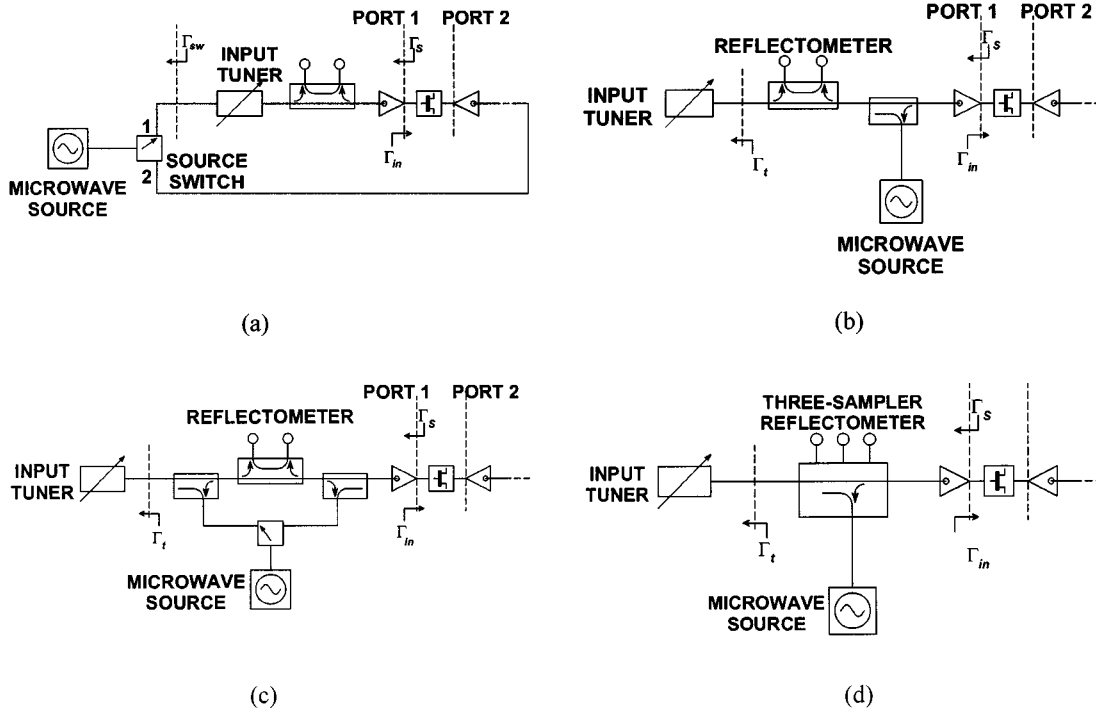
PORT 1 PORT 2
$\Gamma_{sw}$
INPUT TUNER
$\Gamma_S$
1
MICROWAVE SOURCE
SOURCE SWITCH
2
$\Gamma_{in}$

(a)

PORT 1 PORT 2
REFLECTOMETER
$\Gamma_S$
INPUT TUNER
$\Gamma_t$
$\Gamma_{in}$
MICROWAVE SOURCE

(b)

PORT 1 PORT 2
REFLECTOMETER
$\Gamma_S$
INPUT TUNER
$\Gamma_t$
$\Gamma_{in}$
MICROWAVE SOURCE

(c)

THREE-SAMPLER REFLECTOMETER
$\Gamma_S$
INPUT TUNER
$\Gamma_t$
$\Gamma_{in}$
MICROWAVE SOURCE

(d)